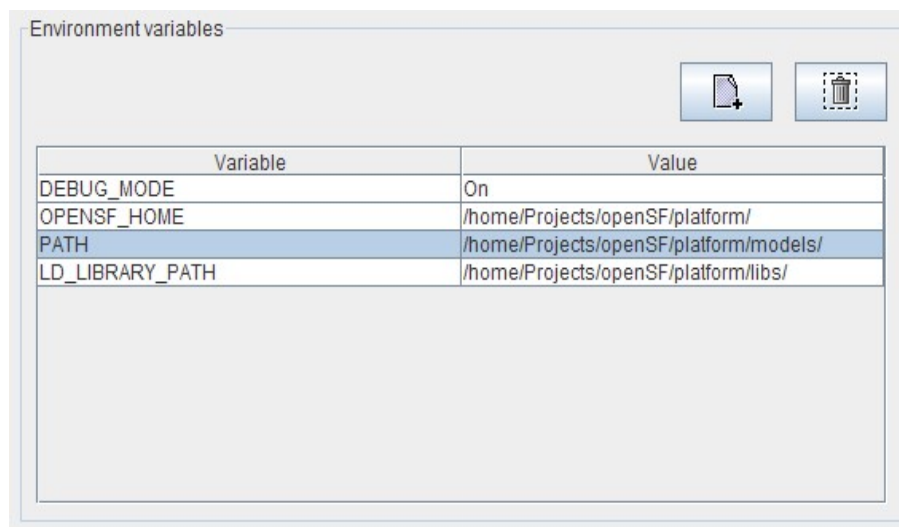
Environment variables

| Variable | Value |
|---|---|
| DEBUG_MODE | On |
| OPENSF_HOME | /home/Projects/openSF/platform/ |
| PATH | /home/Projects/openSF/platform/models/ |
| LD_LIBRARY_PATH | /home/Projects/openSF/platform/libs/ |